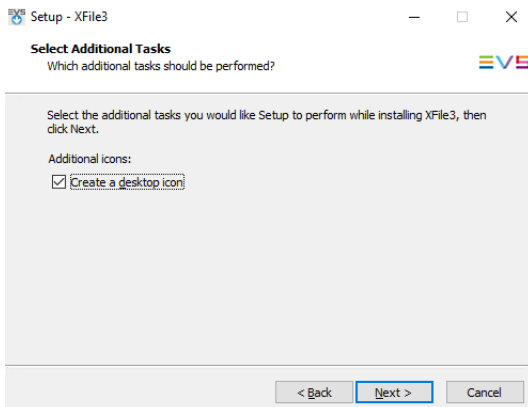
Setup - XFile3

Select Additional Tasks
Which additional tasks should be performed?

EVS

Select the additional tasks you would like Setup to perform while installing XFile3, then click Next.

Additional icons:

☑ Create a desktop icon

< Back
Next >
Cancel